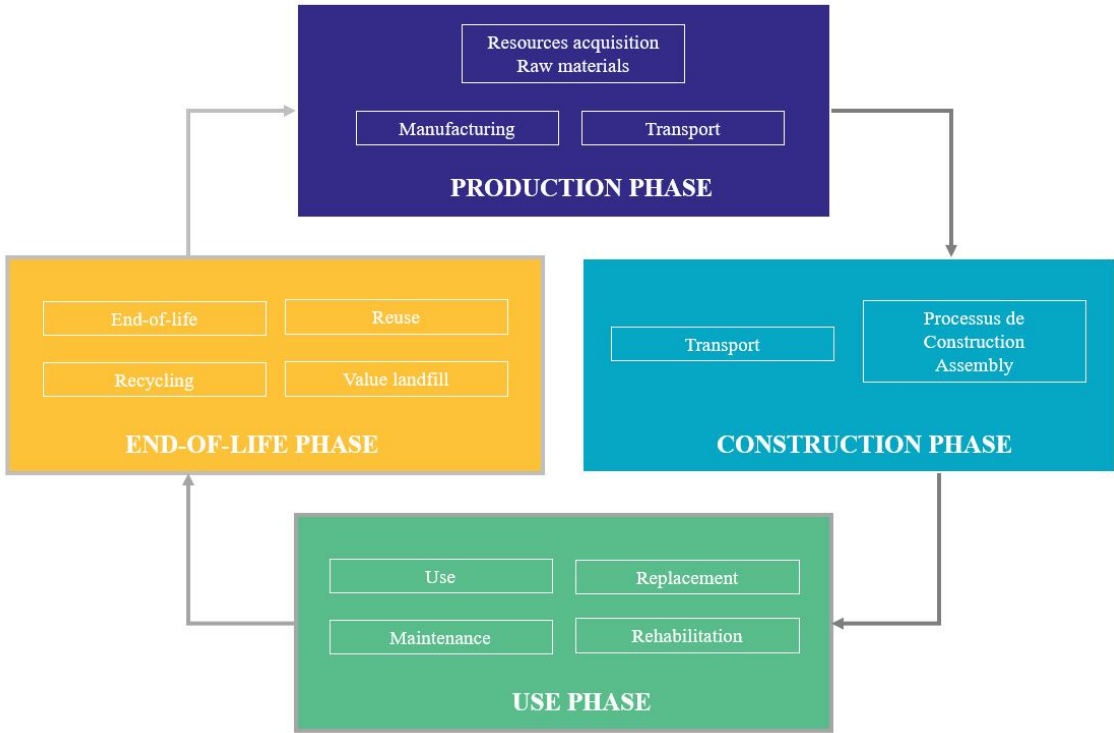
Resources acquisition
Raw materials

Manufacturing

Transport

PRODUCTION PHASE

Transport

Processus de
Construction
Assembly

CONSTRUCTION PHASE

Use

Replacement

Maintenance

Rehabilitation

USE PHASE

End-of-life

Reuse

Recycling

Value landfill

END-OF-LIFE PHASE